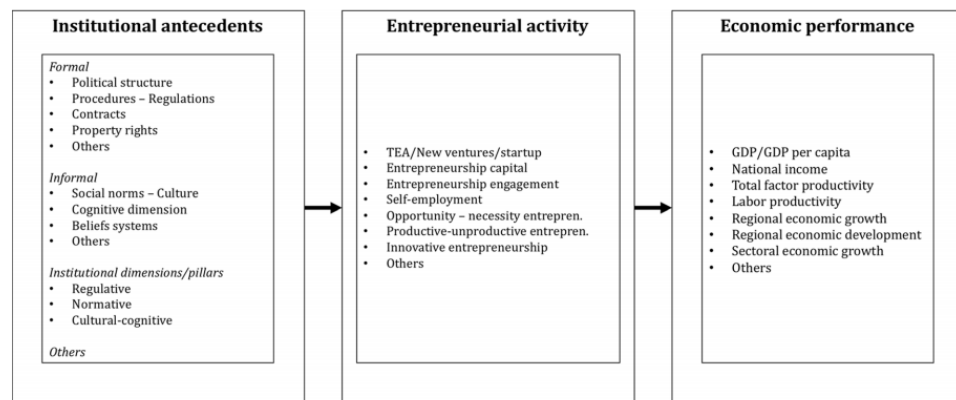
**Institutional antecedents**

*Formal*
- Political structure
- Procedures – Regulations
- Contracts
- Property rights
- Others

*Informal*
- Social norms – Culture
- Cognitive dimension
- Beliefs systems
- Others

*Institutional dimensions/pillars*
- Regulative
- Normative
- Cultural-cognitive

*Others*

**Entrepreneurial activity**

- TEA/New ventures/startup
- Entrepreneurship capital
- Entrepreneurship engagement
- Self-employment
- Opportunity – necessity entrepren.
- Productive-unproductive entrepren.
- Innovative entrepreneurship
- Others

**Economic performance**

- GDP/GDP per capita
- National income
- Total factor productivity
- Labor productivity
- Regional economic growth
- Regional economic development
- Sectoral economic growth
- Others